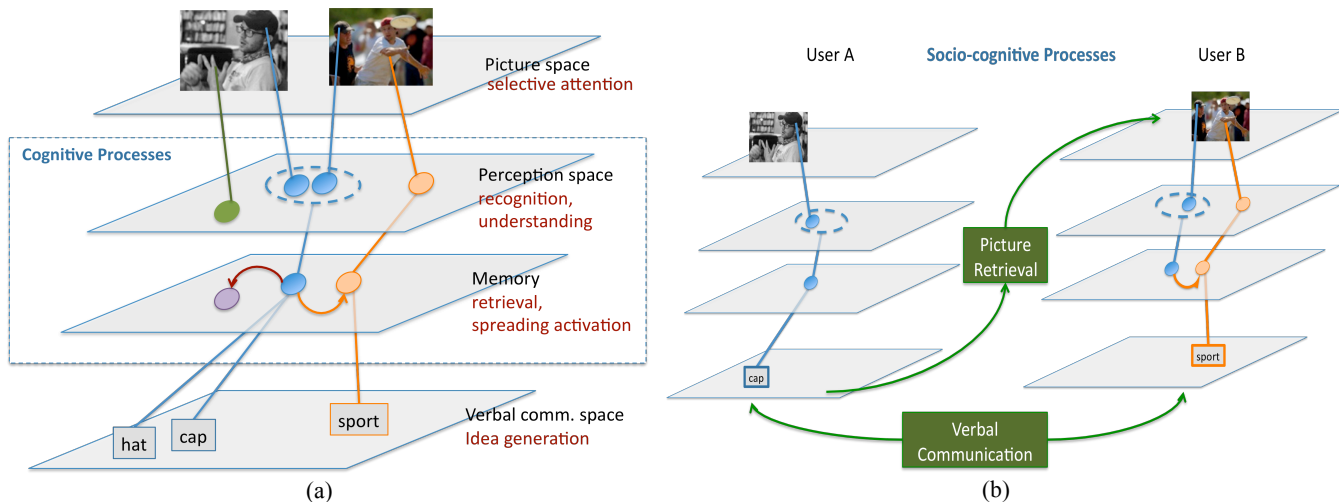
Picture space
selective attention

Cognitive Processes

Perception space
recognition,
understanding

Memory
retrieval,
spreading activation

hat
cap
sport

Verbal comm. space
Idea generation

(a)

User A
Socio-cognitive Processes
User B

Picture
Retrieval

cap
sport

Verbal
Communication

(b)